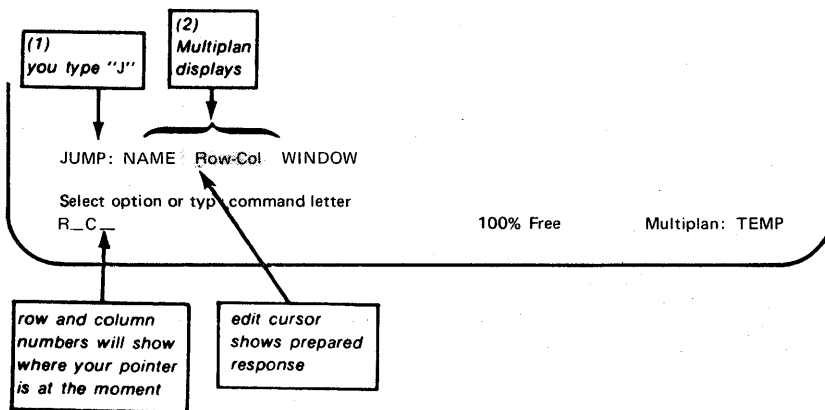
(1)
you type "J"

(2)
Multiplan
displays

JUMP: NAME Row-Col WINDOW

Select option or typ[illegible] command letter
R_C_

100% Free

Multiplan: TEMP

row and column numbers will show where your pointer is at the moment

edit cursor shows prepared response